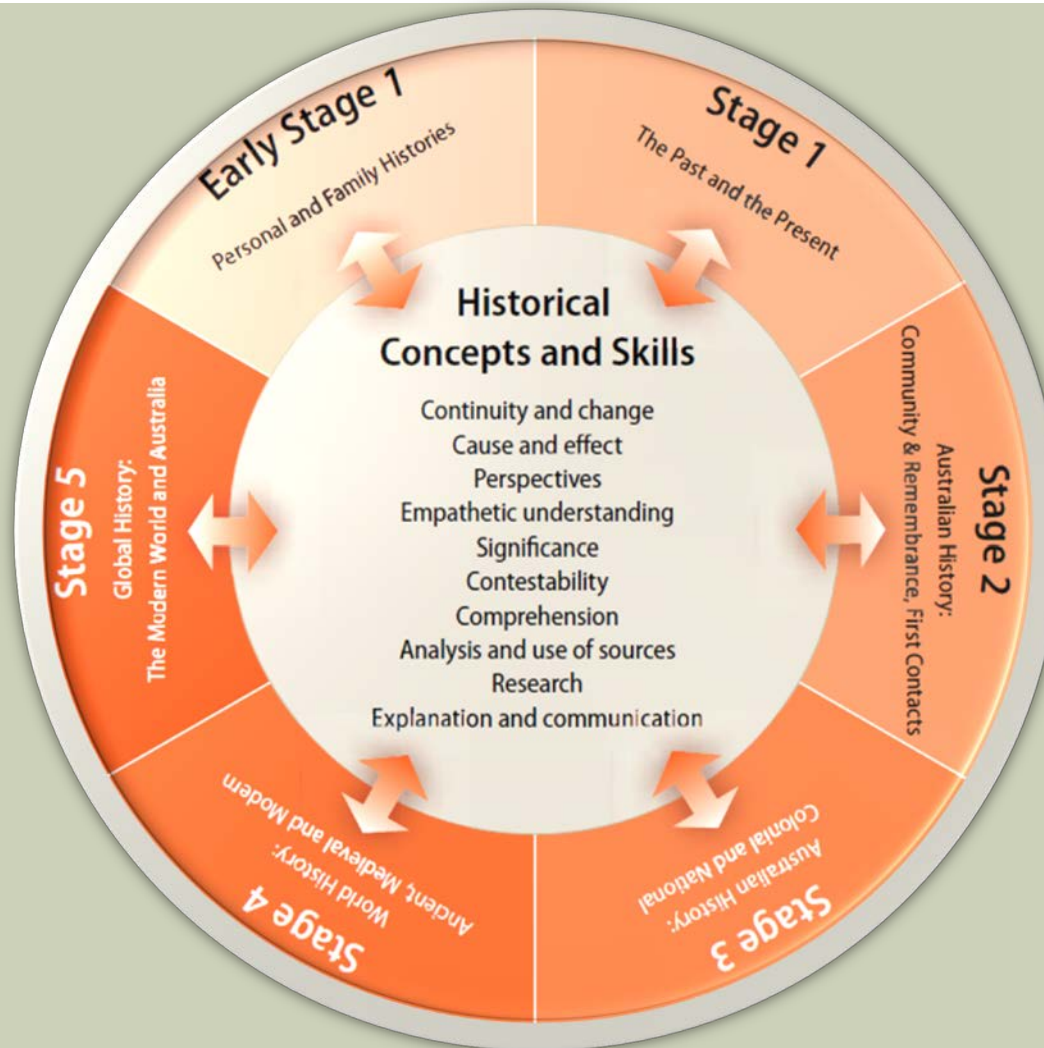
Early Stage 1
Personal and Family Histories

Stage 1
The Past and the Present

Historical Concepts and Skills

Continuity and change
Cause and effect
Perspectives
Empathetic understanding
Significance
Contestability
Comprehension
Analysis and use of sources
Research
Explanation and communication

Stage 2
Australian History:
Community & Remembrance, First Contacts

Stage 3
Australian History:
Colonial and National

Stage 4
World History:
Ancient, Medieval and Modern

Stage 5
Global History:
The Modern World and Australia